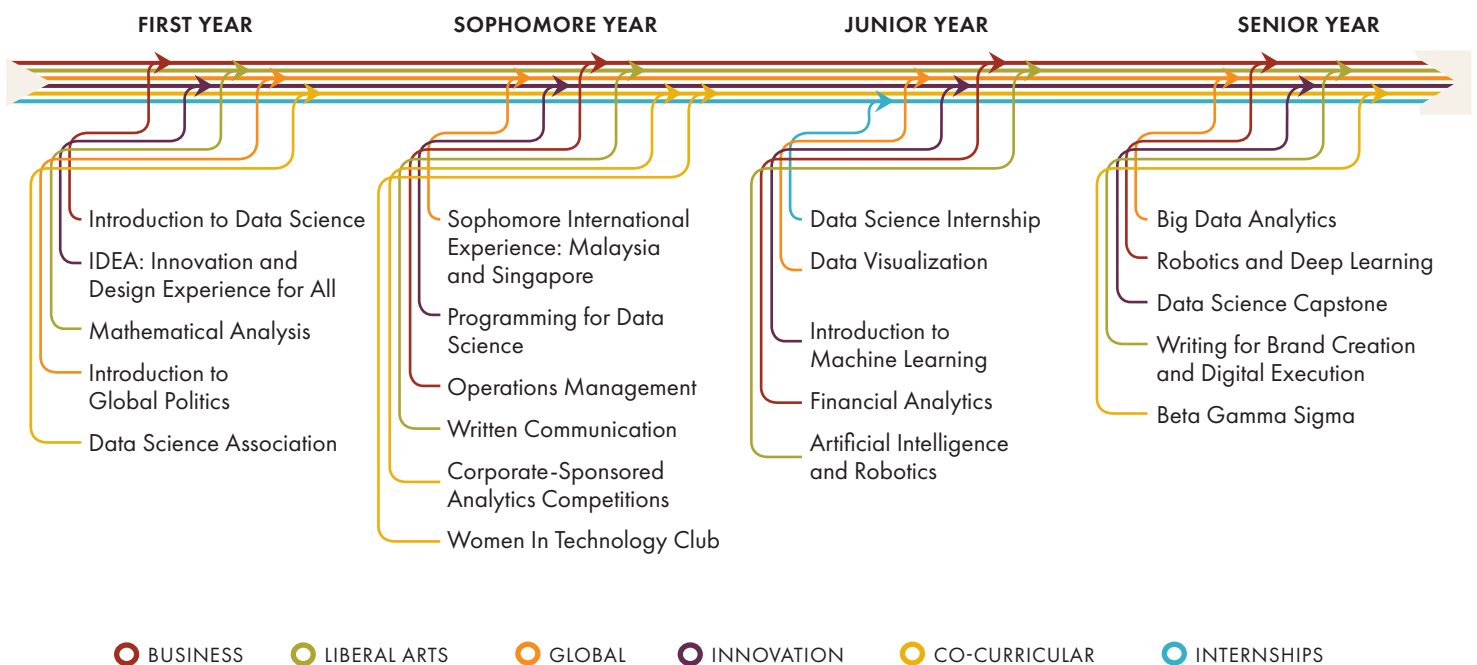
FIRST YEAR

Introduction to Data Science

IDEA: Innovation and Design Experience for All

Mathematical Analysis

Introduction to Global Politics

Data Science Association

SOPHOMORE YEAR

Sophomore International Experience: Malaysia and Singapore

Programming for Data Science

Operations Management

Written Communication

Corporate-Sponsored Analytics Competitions

Women In Technology Club

JUNIOR YEAR

Data Science Internship

Data Visualization

Introduction to Machine Learning

Financial Analytics

Artificial Intelligence and Robotics

SENIOR YEAR

Big Data Analytics

Robotics and Deep Learning

Data Science Capstone

Writing for Brand Creation and Digital Execution

Beta Gamma Sigma

BUSINESS LIBERAL ARTS GLOBAL INNOVATION CO-CURRICULAR INTERNSHIPS